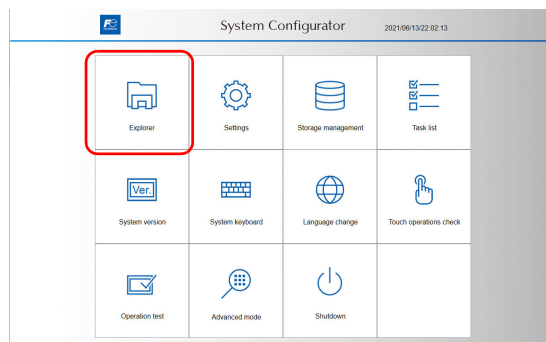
System Configurator 2021/06/13/22:02:13

Explorer

Settings

Storage management

Task list

Ver.

System version

System keyboard

Language change

Touch operations check

Operation test

Advanced mode

Shutdown